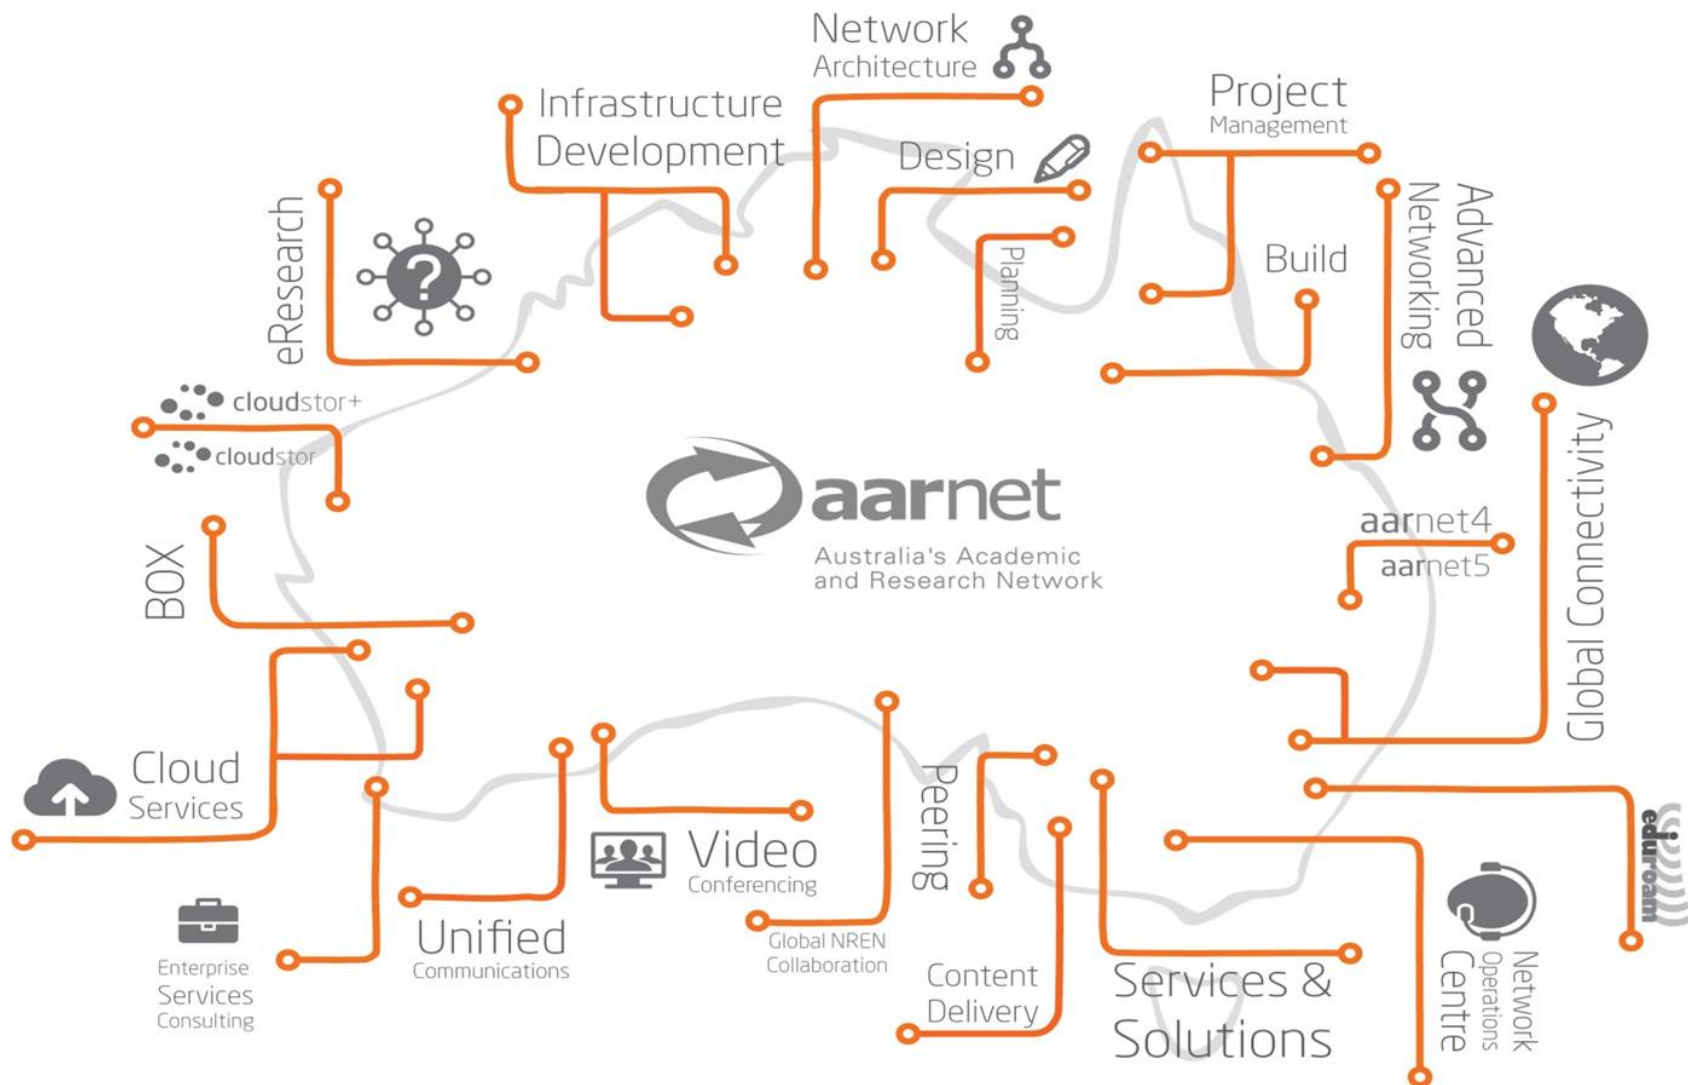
Network Architecture

Infrastructure Development

Design

Project Management

Planning

Build

Advanced Networking

eResearch

cloudstor+

cloudstor

aarnet

Australia's Academic and Research Network

Global Connectivity

aarnet4

aarnet5

BOX

Cloud Services

Video Conferencing

Peering

eduroam

Unified Communications

Global NREN Collaboration

Enterprise Services Consulting

Content Delivery

Services & Solutions

Network Operations Centre